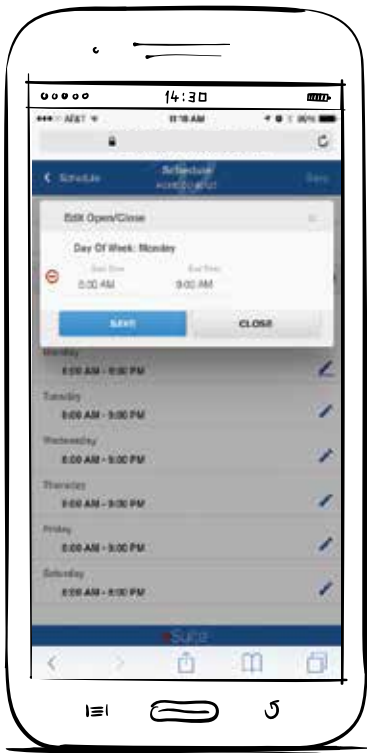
14:30

●●●○○ AT&T

11:18 AM

86%

Schedule

Schedule

Save

Edit Open/Close

Day Of Week: Monday

Start Time

8:00 AM

End Time

9:00 AM

SAVE

CLOSE

Monday

8:00 AM - 9:00 PM

Tuesday

8:00 AM - 9:00 PM

Wednesday

8:00 AM - 9:00 PM

Thursday

8:00 AM - 9:00 PM

Friday

8:00 AM - 9:00 PM

Saturday

8:00 AM - 9:00 PM

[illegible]